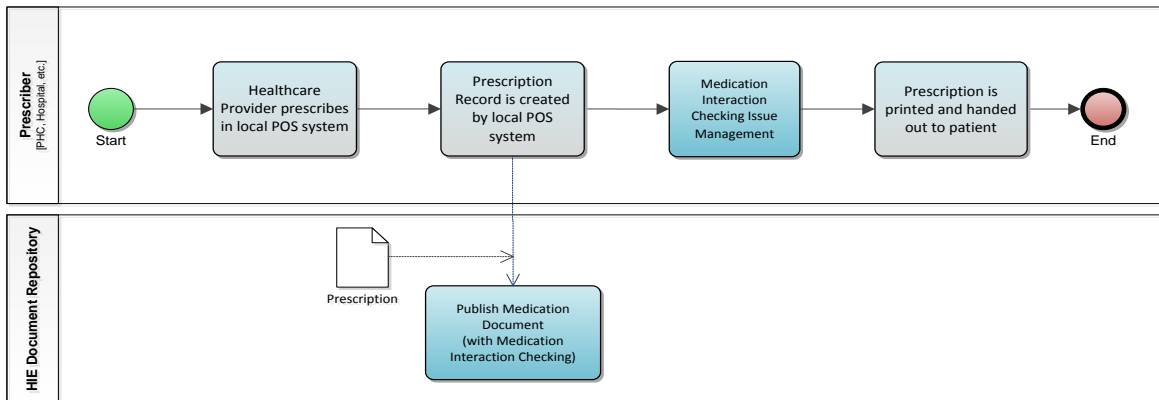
Prescriber
[PHC, Hospital, etc.]

Start

Healthcare Provider prescribes in local POS system

Prescription Record is created by local POS system

Medication Interaction Checking Issue Management

Prescription is printed and handed out to patient

End

HIE Document Repository

Prescription

Publish Medication Document (with Medication Interaction Checking)